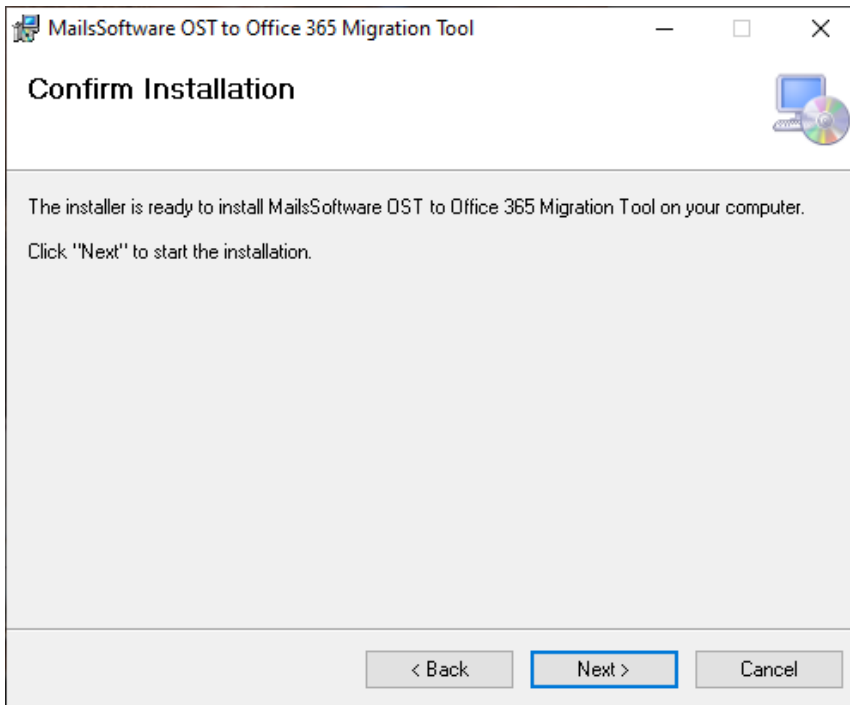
MailsSoftware OST to Office 365 Migration Tool

Confirm Installation

The installer is ready to install MailsSoftware OST to Office 365 Migration Tool on your computer.

Click "Next" to start the installation.

< Back
Next >
Cancel